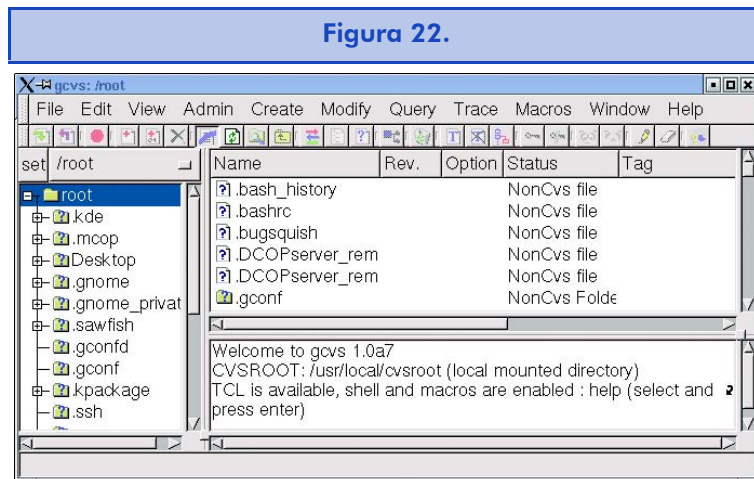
Figura 22.

gcvs: /root

File Edit View Admin Create Modify Query Trace Macros Window Help

set /root

root
.kde
.mcop
Desktop
.gnome
.gnome_privat
.sawfish
.gconfd
.gconf
.kpackage
.ssh

| Name | Rev. | Option | Status | Tag |
|---|---|---|---|---|
| .bash_history | | | NonCvs file | |
| .bashrc | | | NonCvs file | |
| .bugsquish | | | NonCvs file | |
| .DCOPserver_rem | | | NonCvs file | |
| .DCOPserver_rem | | | NonCvs file | |
| .gconf | | | NonCvs Folde | |

Welcome to gcvs 1.0a7
CVSROOT: /usr/local/cvsroot (local mounted directory)
TCL is available, shell and macros are enabled : help (select and press enter)